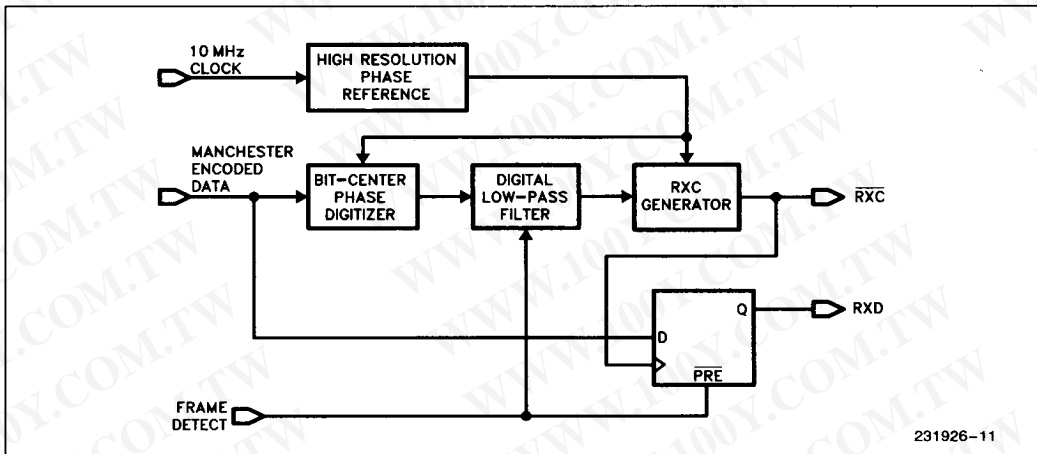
10 MHz CLOCK

HIGH RESOLUTION PHASE REFERENCE

MANCHESTER ENCODED DATA

BIT-CENTER PHASE DIGITIZER

DIGITAL LOW-PASS FILTER

RXC GENERATOR

$\overline{RXC}$

D

Q

RXD

$\overline{PRE}$

FRAME DETECT

231926-11

WWW.100Y.COM.TW